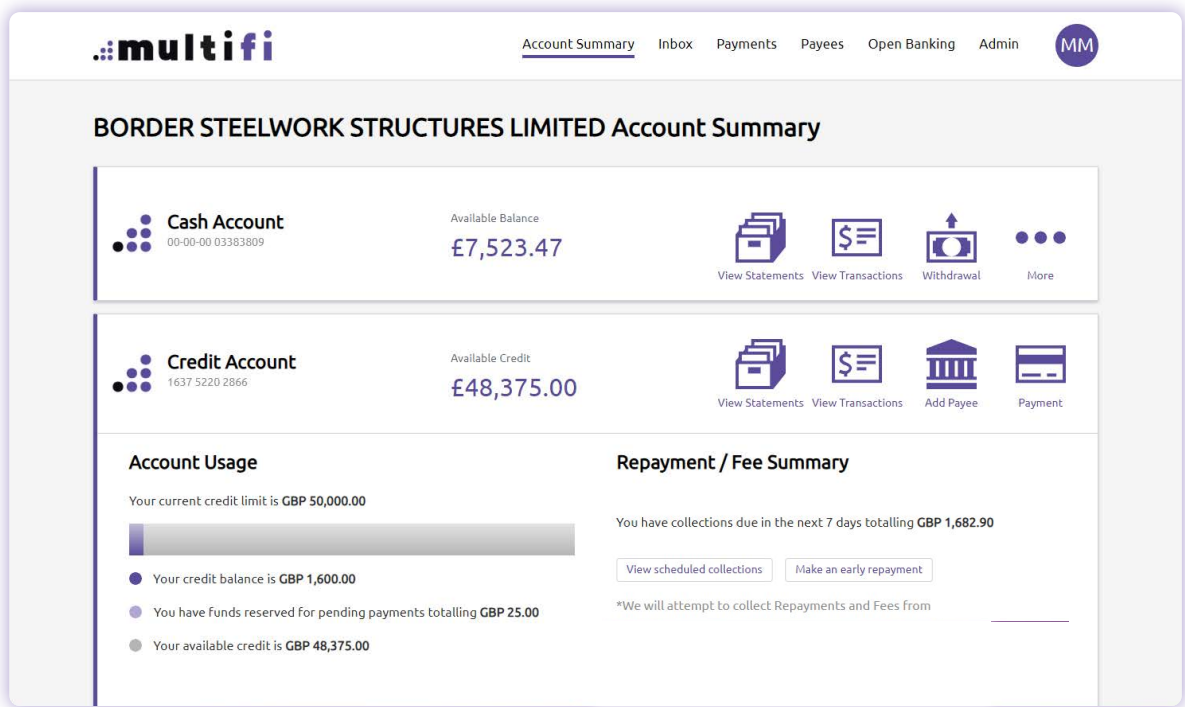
multifi

Account Summary Inbox Payments Payees Open Banking Admin MM

BORDER STEELWORK STRUCTURES LIMITED Account Summary

Cash Account
00-00-00 03383809

Available Balance
£7,523.47

View Statements View Transactions Withdrawal More

Credit Account
1637 5220 2866

Available Credit
£48,375.00

View Statements View Transactions Add Payee Payment

Account Usage

Your current credit limit is GBP 50,000.00

Your credit balance is GBP 1,600.00

You have funds reserved for pending payments totalling GBP 25.00

Your available credit is GBP 48,375.00

Repayment / Fee Summary

You have collections due in the next 7 days totalling GBP 1,682.90

View scheduled collections Make an early repayment

*We will attempt to collect Repayments and Fees from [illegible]